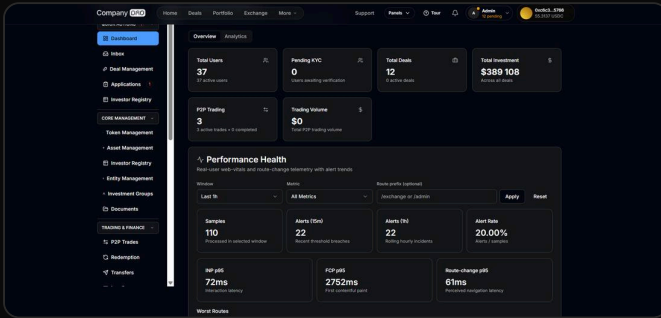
Company DEMO Home Deals Portfolio Exchange More Support Panels Tour A Admin 12 pending 0xc6c5...5766 55.3137 USDC

Dashboard
Inbox
Deal Management
Applications 1
Investor Registry
CORE MANAGEMENT
Token Management
Asset Management
Investor Registry
Entity Management
Investment Groups
Documents
TRADING & FINANCE
P2P Trades
Redemption
Transfers

Overview Analytics

Total Users
37
37 active users

Pending KYC
0
Users awaiting verification

Total Deals
12
0 active deals

Total Investment
$389 108
Across all deals

P2P Trading
3
3 active trades • 0 completed

Trading Volume
$0
Total P2P trading volume

Performance Health
Real-user web-vitals and route-change telemetry with alert trends.

Window
Last 1h

Metric
All Metrics

Route prefix (optional)
/exchange or /admin

Apply Reset

Samples
110
Processed in selected window

Alerts (15m)
22
Recent threshold breaches

Alerts (1h)
22
Rolling hourly incidents

Alert Rate
20.00%
Alerts / samples

INP p95
72ms
Interaction latency

FCP p95
2752ms
First contentful paint

Route-change p95
61ms
Perceived navigation latency

Worst Routes